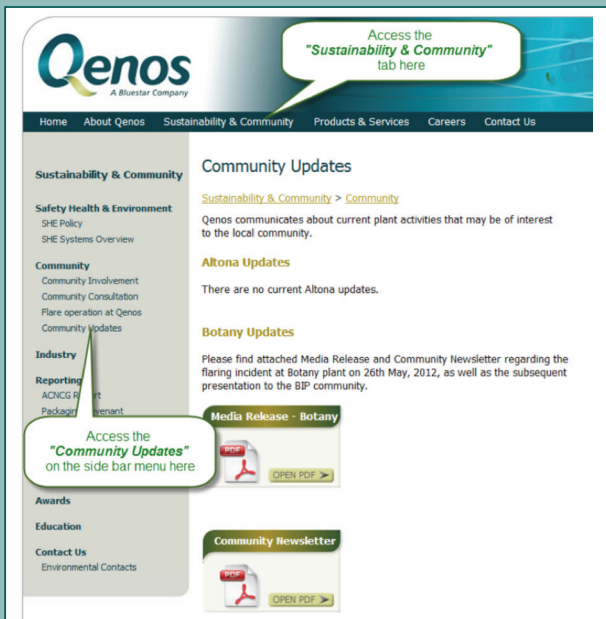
Qenos
A Bluestar Company

Access the "Sustainability & Community" tab here

Home About Qenos Sustainability & Community Products & Services Careers Contact Us

Sustainability & Community

Safety Health & Environment
SHE Policy
SHE Systems Overview

Community
Community Involvement
Community Consultation
Flare operation at Qenos
Community Updates

Industry

Reporting
ACNCG R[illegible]rt
Packagi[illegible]venant

Access the "Community Updates" on the side bar menu here

Awards

Education

Contact Us
Environmental Contacts

Community Updates

Sustainability & Community > Community

Qenos communicates about current plant activities that may be of interest to the local community.

Altona Updates

There are no current Altona updates.

Botany Updates

Please find attached Media Release and Community Newsletter regarding the flaring incident at Botany plant on 26th May, 2012, as well as the subsequent presentation to the BIP community.

Media Release - Botany
PDF
OPEN PDF

Community Newsletter
PDF
OPEN PDF